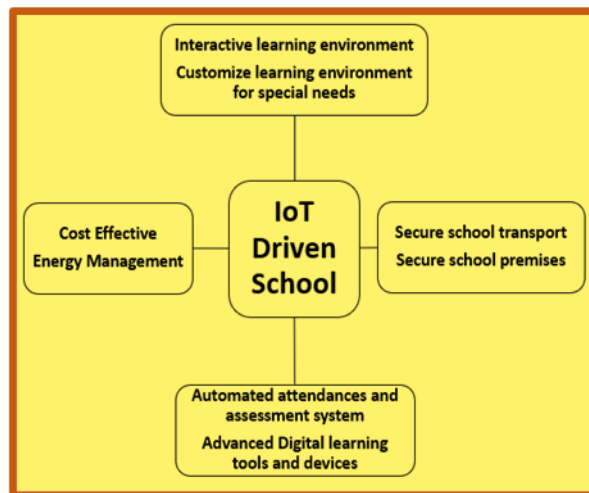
Interactive learning environment
Customize learning environment for special needs

Cost Effective
Energy Management

IoT Driven School

Secure school transport
Secure school premises

Automated attendances and assessment system
Advanced Digital learning tools and devices